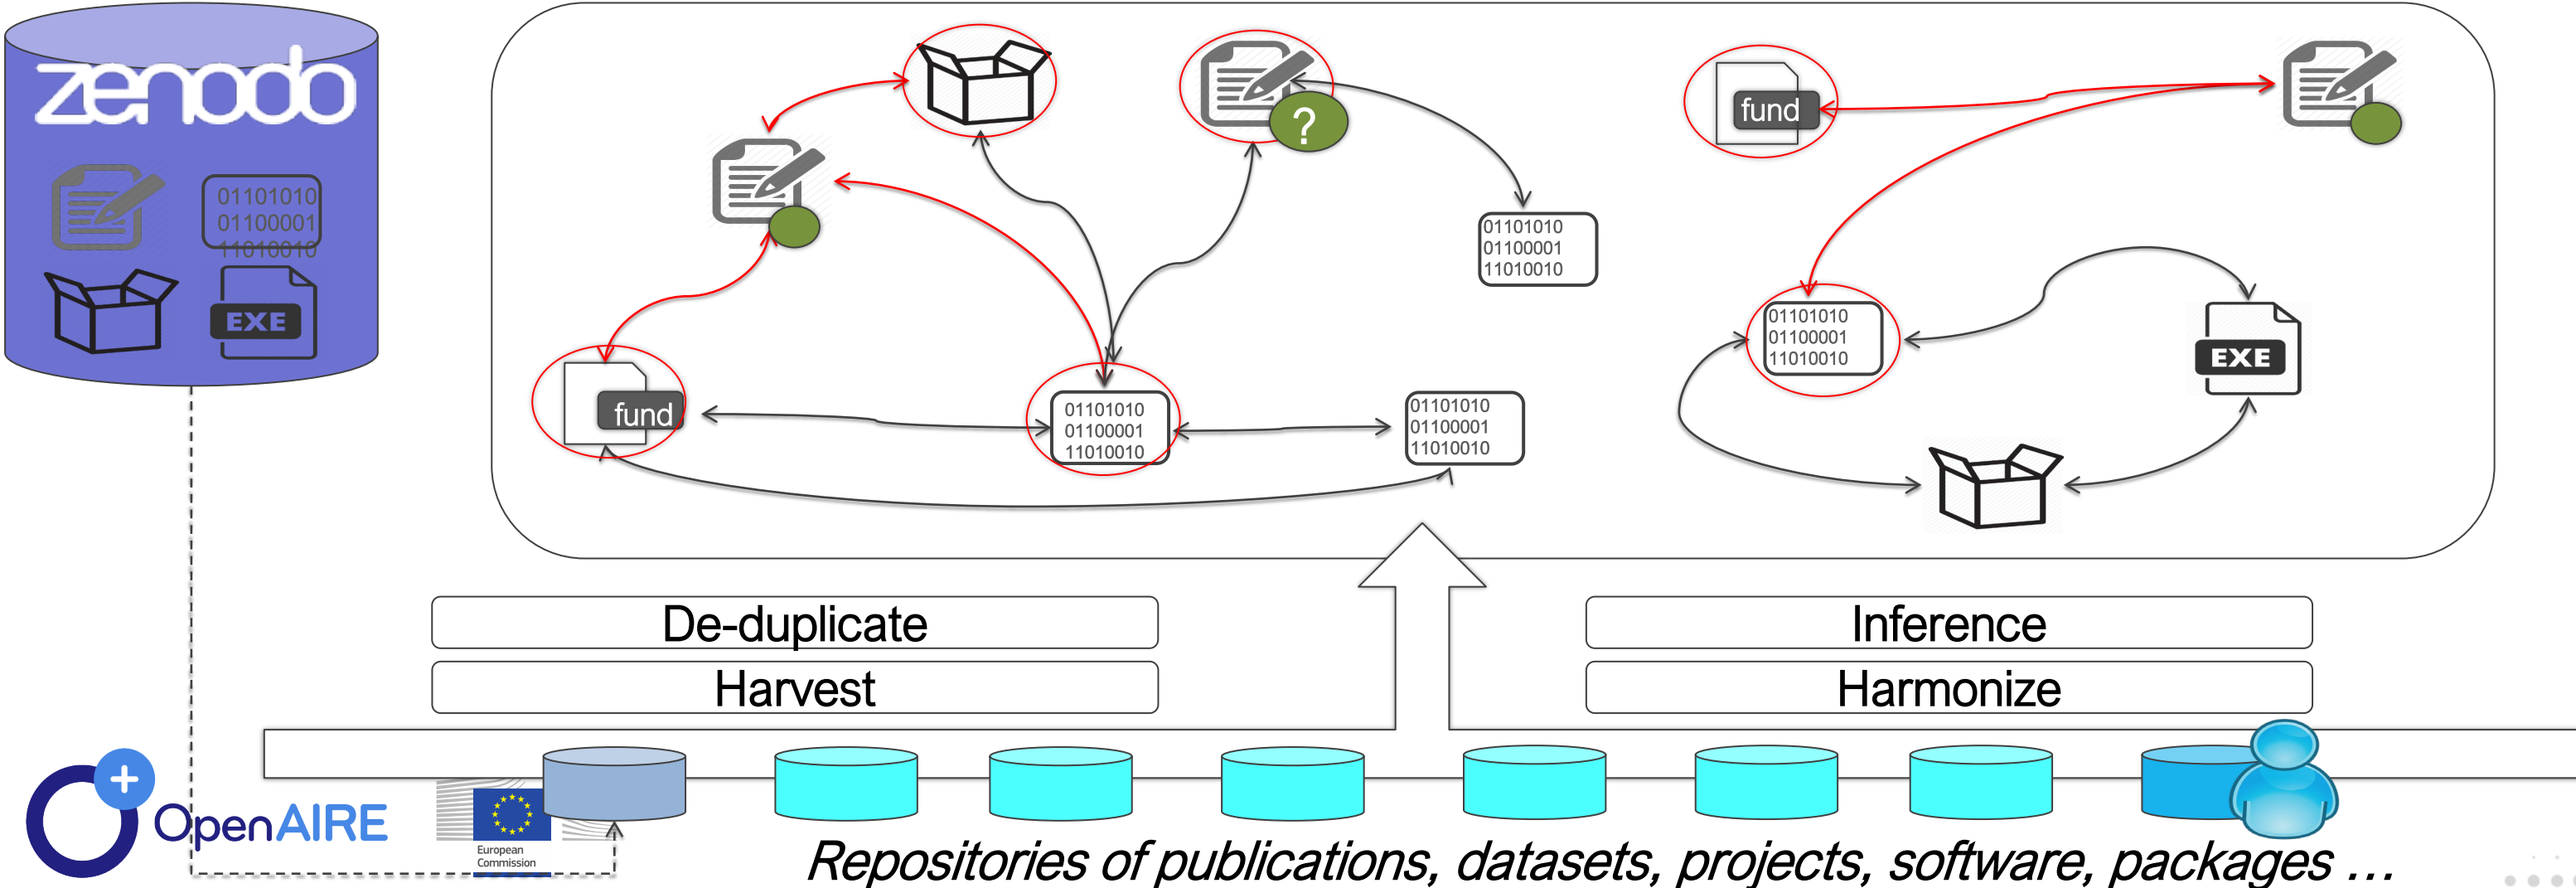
zenodo

01101010
01100001
11010010

EXE

01101010
01100001
11010010

?

01101010
01100001
11010010

fund

01101010
01100001
11010010

01101010
01100001
11010010

fund

01101010
01100001
11010010

EXE

De-duplicate

Harvest

Inference

Harmonize

OpenAIRE

European Commission

Repositories of publications, datasets, projects, software, packages …